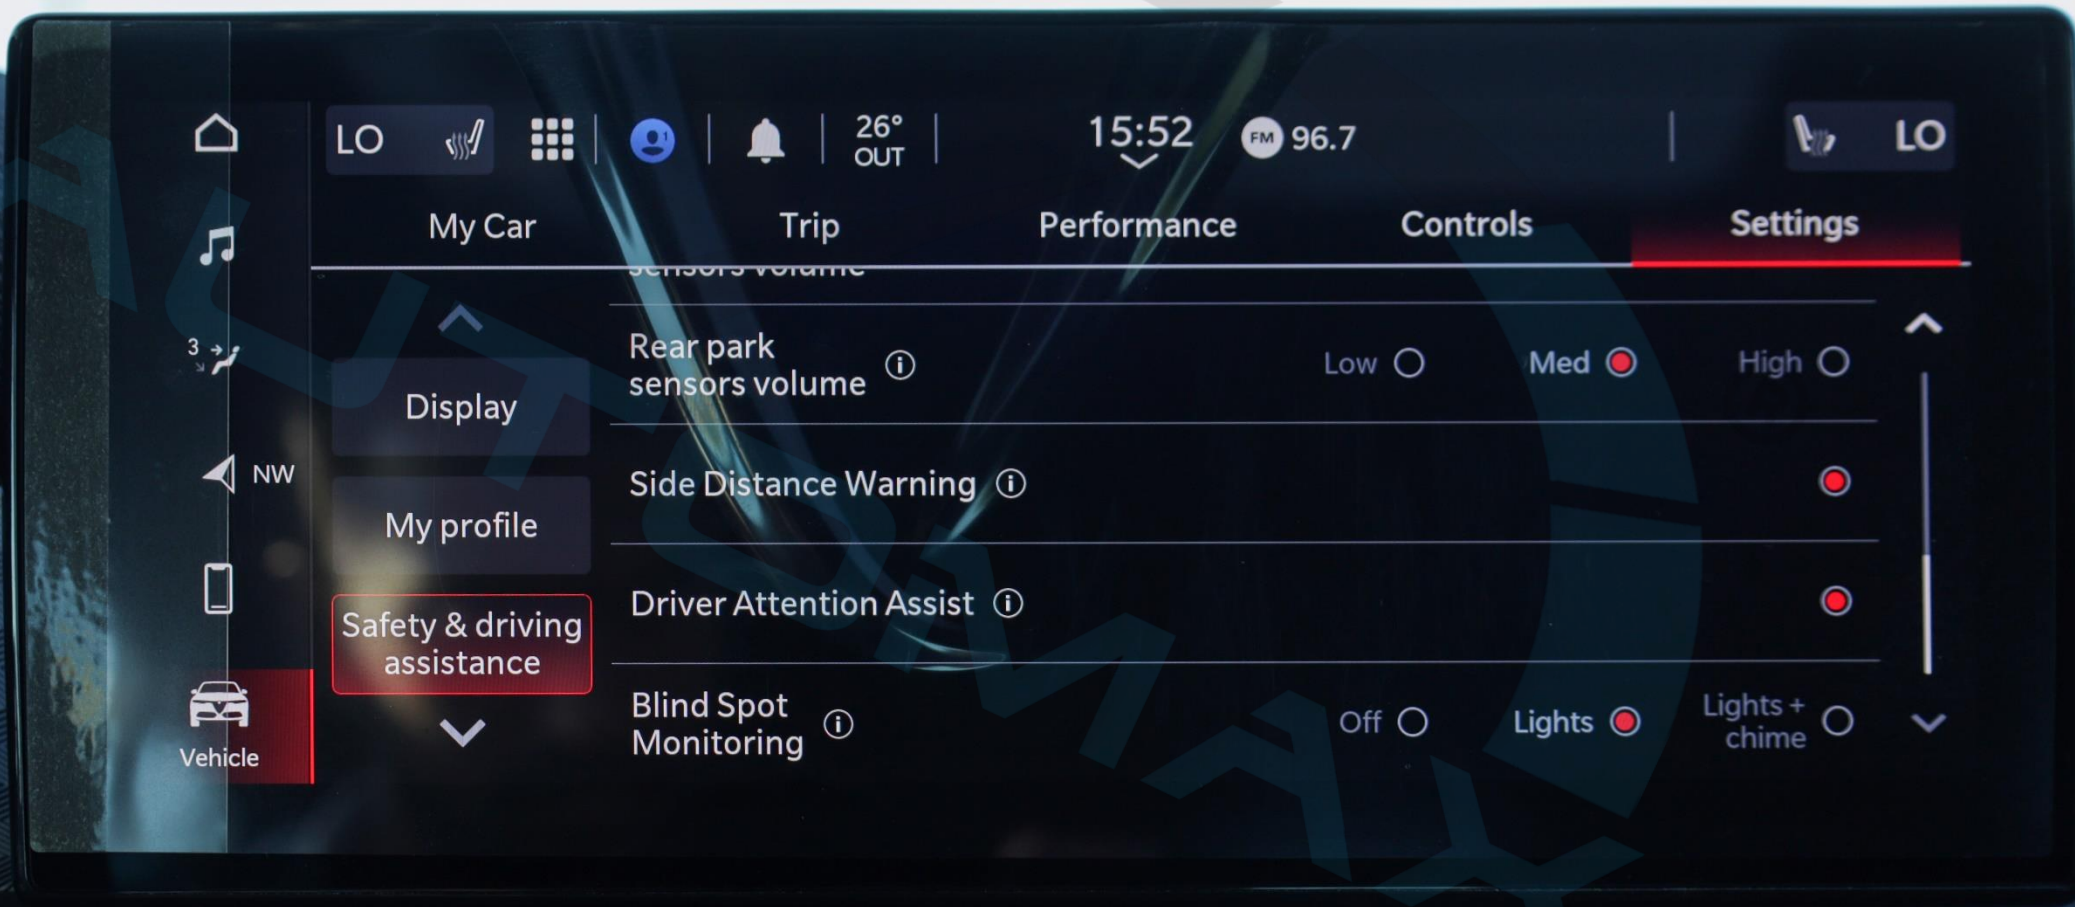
LO

26°
OUT

15:52

FM 96.7

LO

My Car
Trip
Performance
Controls
Settings

3

NW

Vehicle

Display
My profile
Safety & driving assistance

sensors volume

Rear park sensors volume ⓘ
Low
Med
High

Side Distance Warning ⓘ

Driver Attention Assist ⓘ

Blind Spot Monitoring ⓘ
Off
Lights
Lights + chime